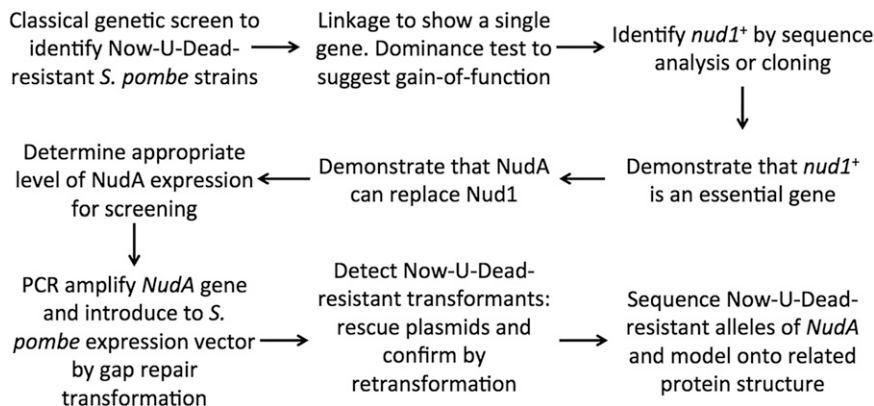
Classical genetic screen to identify Now-U-Dead-resistant *S. pombe* strains

Linkage to show a single gene. Dominance test to suggest gain-of-function

Identify *nud1*$^{+}$ by sequence analysis or cloning

Demonstrate that *nud1*$^{+}$ is an essential gene

Demonstrate that NudA can replace Nud1

Determine appropriate level of NudA expression for screening

PCR amplify *NudA* gene and introduce to *S. pombe* expression vector by gap repair transformation

Detect Now-U-Dead-resistant transformants: rescue plasmids and confirm by retransformation

Sequence Now-U-Dead-resistant alleles of *NudA* and model onto related protein structure